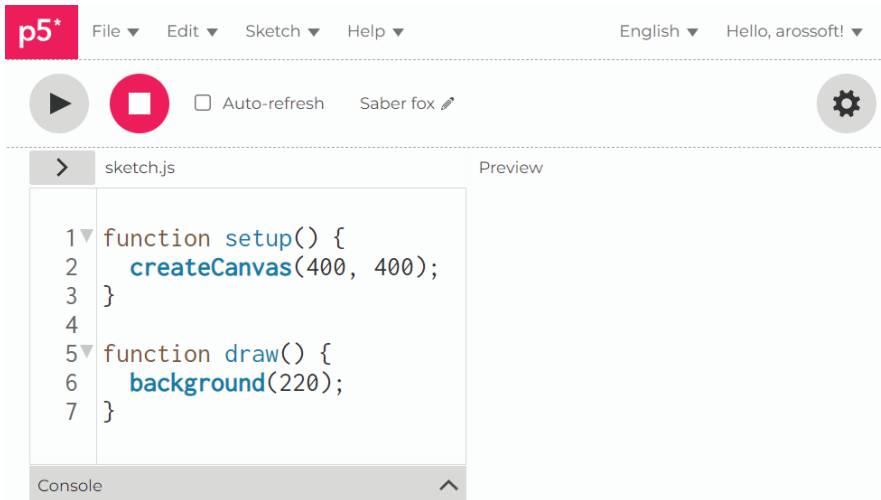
p5*
File ▾ Edit ▾ Sketch ▾ Help ▾
English ▾ Hello, arossoft! ▾

Auto-refresh
Saber fox

sketch.js
Preview

1 function setup() {
2   createCanvas(400, 400);
3 }
4
5 function draw() {
6   background(220);
7 }

Console